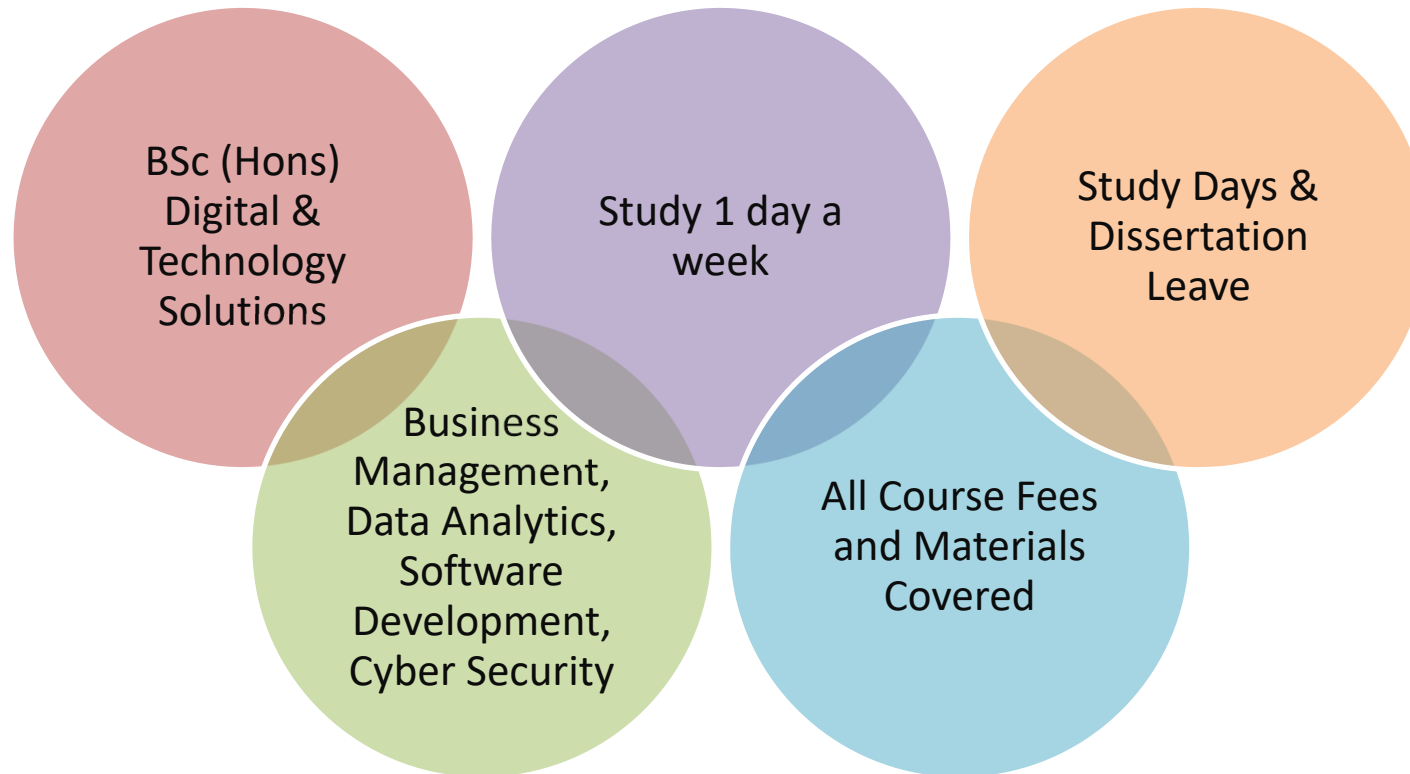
BSc (Hons) Digital & Technology Solutions

Study 1 day a week

Study Days & Dissertation Leave

Business Management, Data Analytics, Software Development, Cyber Security

All Course Fees and Materials Covered